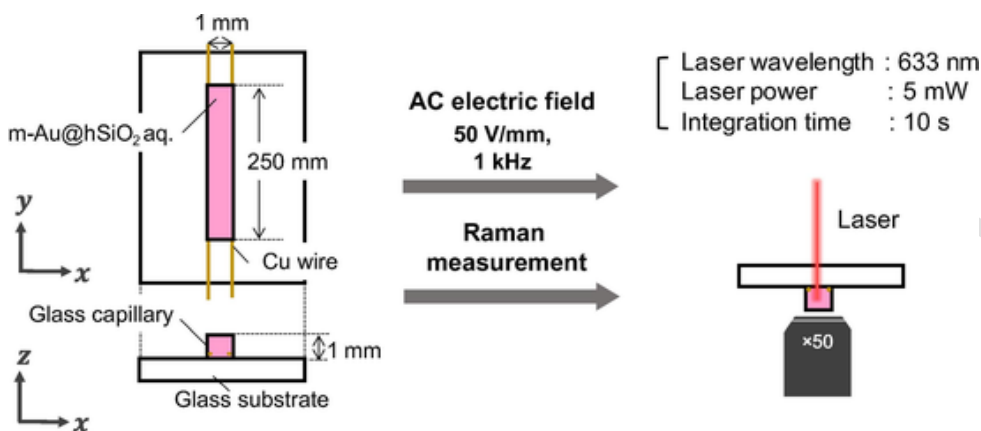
1 mm

m-Au@hSiO$_2$ aq.

250 mm

Cu wire

$y$

$x$

Glass capillary

1 mm

$z$

$x$

Glass substrate

AC electric field
50 V/mm,
1 kHz

Raman
measurement

Laser wavelength : 633 nm
Laser power : 5 mW
Integration time : 10 s

Laser

×50